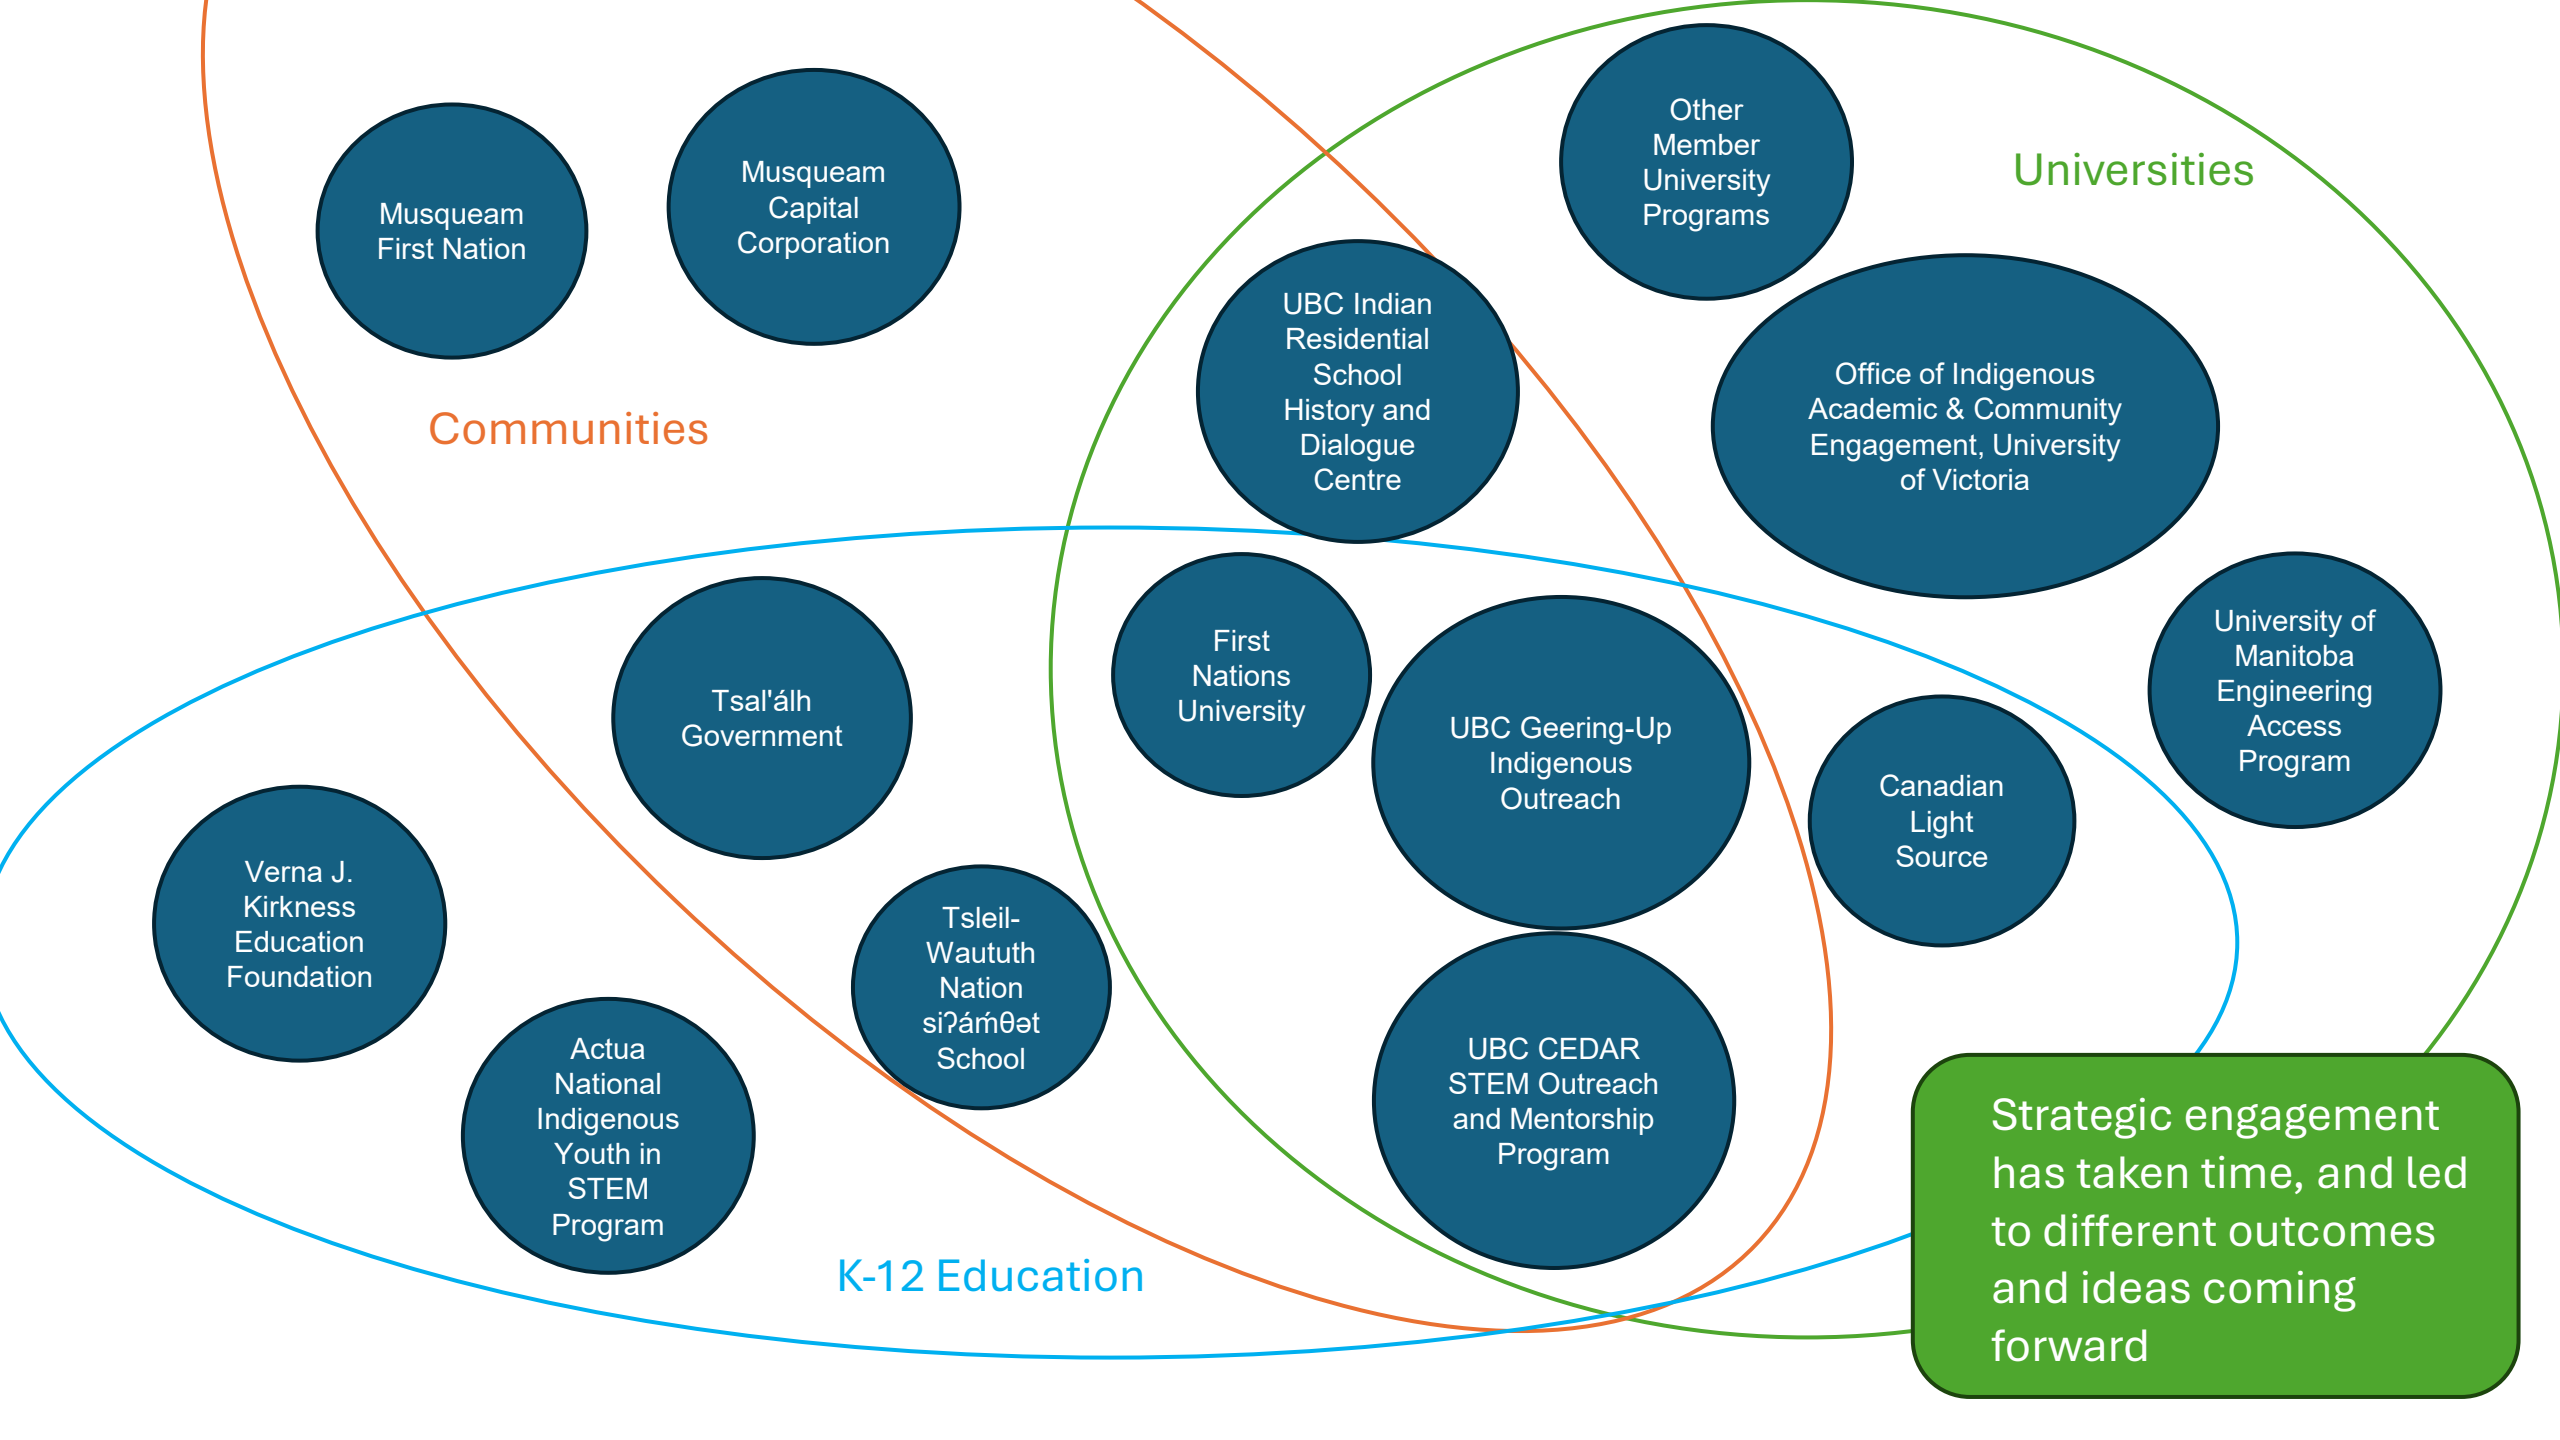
Musqueam First Nation

Musqueam Capital Corporation

Communities

Other Member University Programs

Universities

UBC Indian Residential School History and Dialogue Centre

Office of Indigenous Academic & Community Engagement, University of Victoria

First Nations University

UBC Geering-Up Indigenous Outreach

Tsal'álh Government

University of Manitoba Engineering Access Program

Canadian Light Source

Verna J. Kirkness Education Foundation

Tsleil-Waututh Nation siʔáḿθət School

Actua National Indigenous Youth in STEM Program

UBC CEDAR STEM Outreach and Mentorship Program

K-12 Education

Strategic engagement has taken time, and led to different outcomes and ideas coming forward